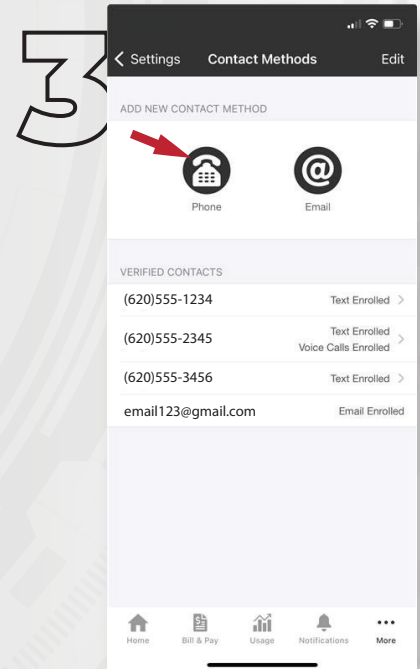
3

Settings Contact Methods Edit

ADD NEW CONTACT METHOD

Phone

Email

VERIFIED CONTACTS

(620)555-1234 Text Enrolled

(620)555-2345 Text Enrolled Voice Calls Enrolled

(620)555-3456 Text Enrolled

email123@gmail.com Email Enrolled

Home Bill & Pay Usage Notifications More